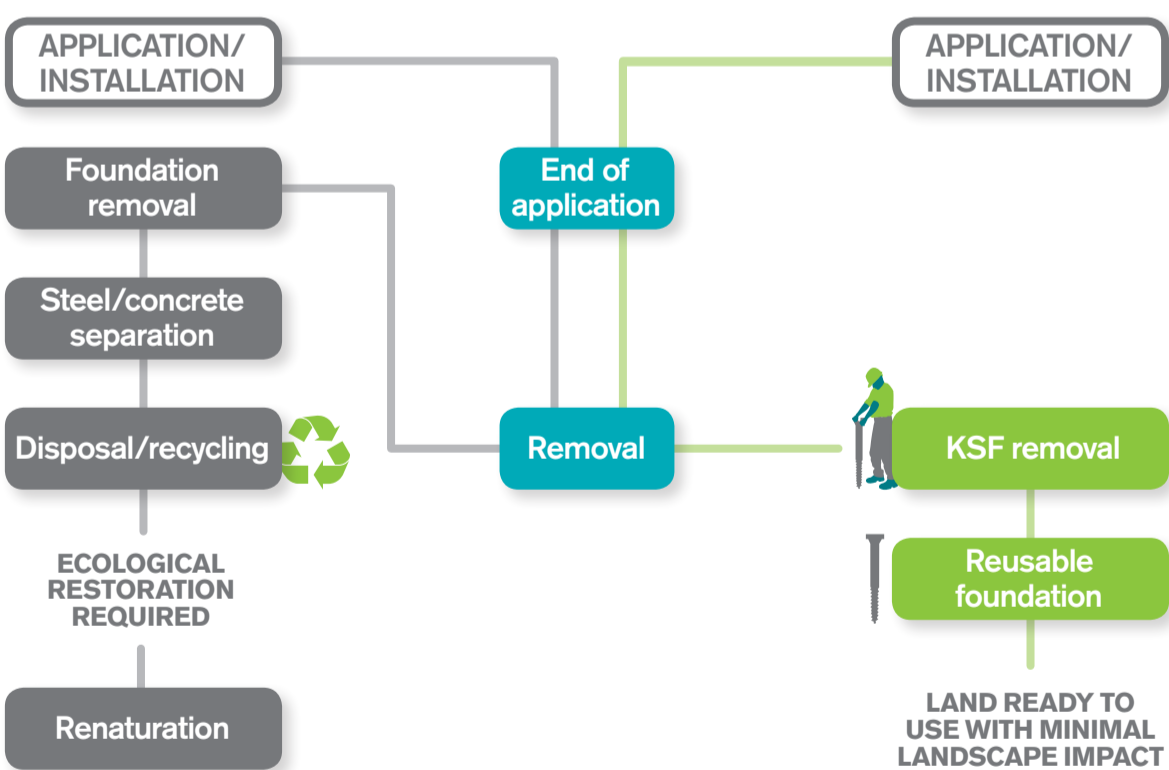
APPLICATION/ INSTALLATION

APPLICATION/ INSTALLATION

Foundation removal

End of application

Steel/concrete separation

Disposal/recycling

Removal

KSF removal

Reusable foundation

ECOLOGICAL RESTORATION REQUIRED

Renaturation

LAND READY TO USE WITH MINIMAL LANDSCAPE IMPACT